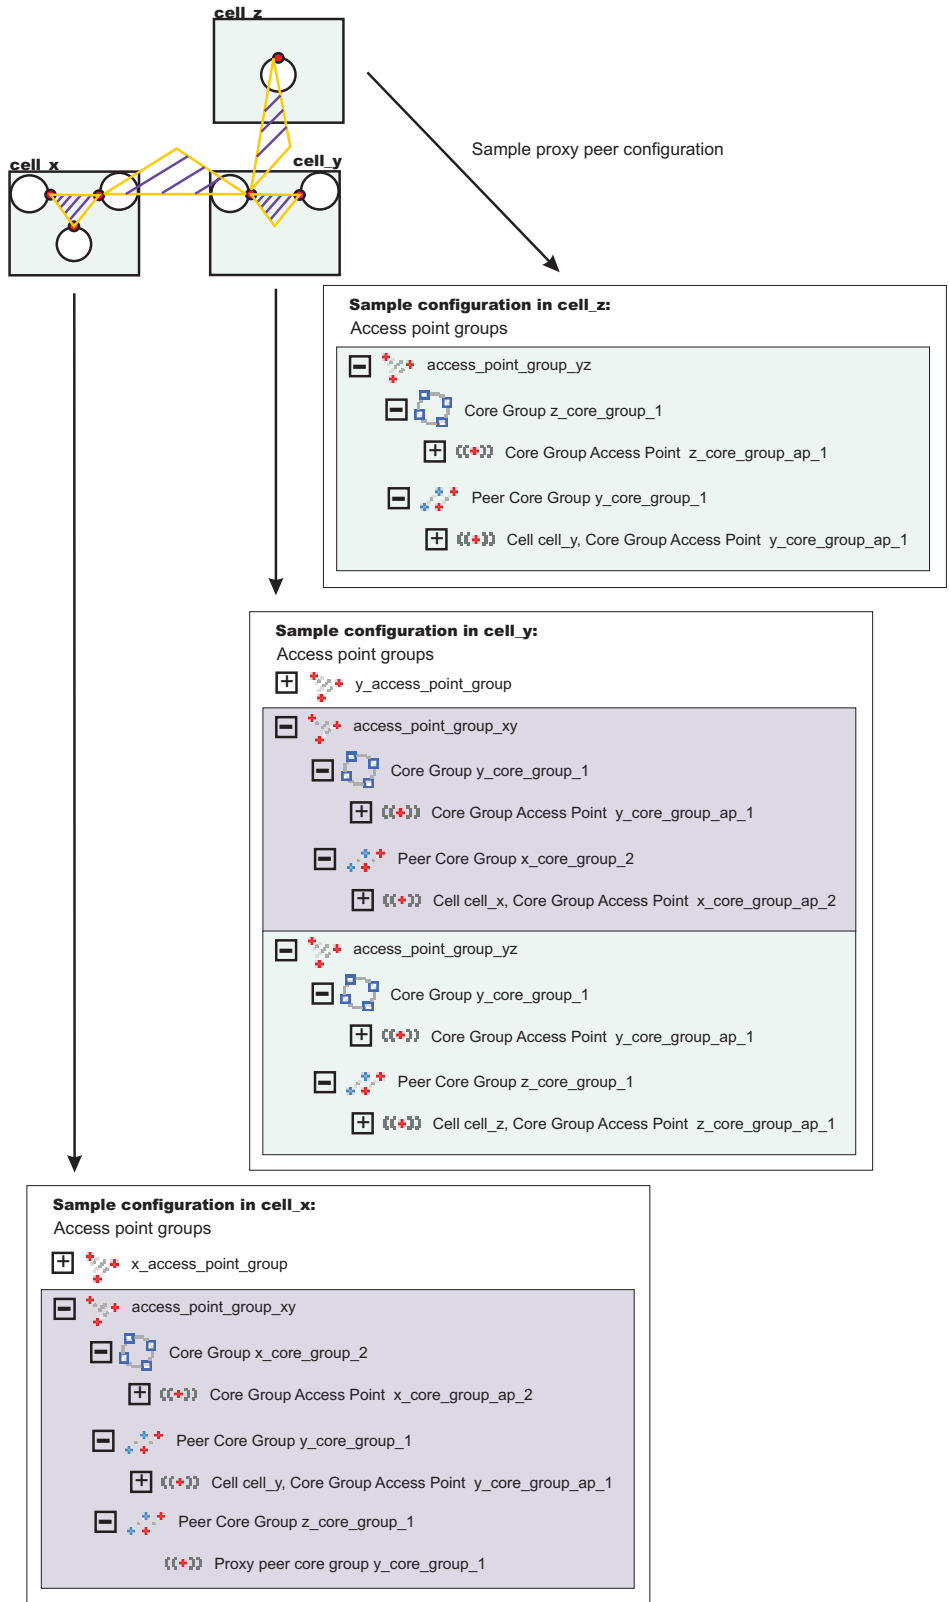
cell_z

cell_x

cell_y

Sample proxy peer configuration

Sample configuration in cell_z:
Access point groups

access_point_group_yz

Core Group z_core_group_1

Core Group Access Point z_core_group_ap_1

Peer Core Group y_core_group_1

Cell cell_y, Core Group Access Point y_core_group_ap_1

Sample configuration in cell_y:
Access point groups

y_access_point_group

access_point_group_xy

Core Group y_core_group_1

Core Group Access Point y_core_group_ap_1

Peer Core Group x_core_group_2

Cell cell_x, Core Group Access Point x_core_group_ap_2

access_point_group_yz

Core Group y_core_group_1

Core Group Access Point y_core_group_ap_1

Peer Core Group z_core_group_1

Cell cell_z, Core Group Access Point z_core_group_ap_1

Sample configuration in cell_x:
Access point groups

x_access_point_group

access_point_group_xy

Core Group x_core_group_2

Core Group Access Point x_core_group_ap_2

Peer Core Group y_core_group_1

Cell cell_y, Core Group Access Point y_core_group_ap_1

Peer Core Group z_core_group_1

Proxy peer core group y_core_group_1